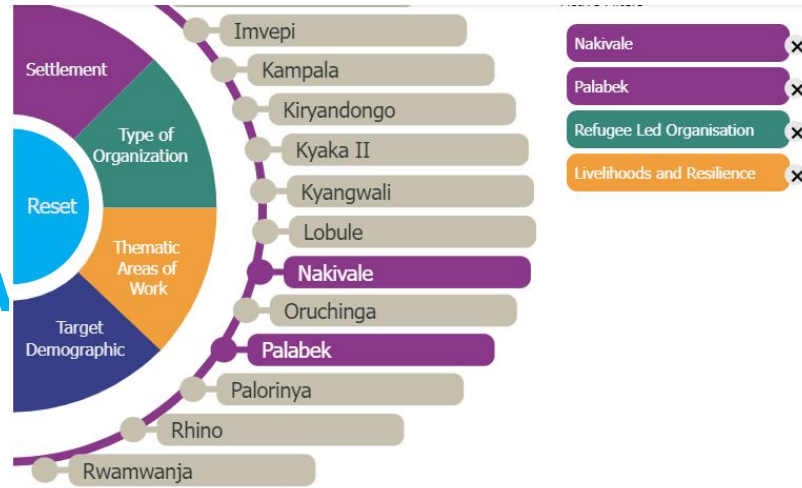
Settlement
Type of Organization
Reset
Thematic Areas of Work
Target Demographic

Imvepi
Kampala
Kiryandongo
Kyaka II
Kyangwali
Lobule
Nakivale
Oruchinga
Palabek
Palorinya
Rhino
Rwamwanja

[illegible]

Nakivale ×
Palabek ×
Refugee Led Organisation ×
Livelihoods and Resilience ×